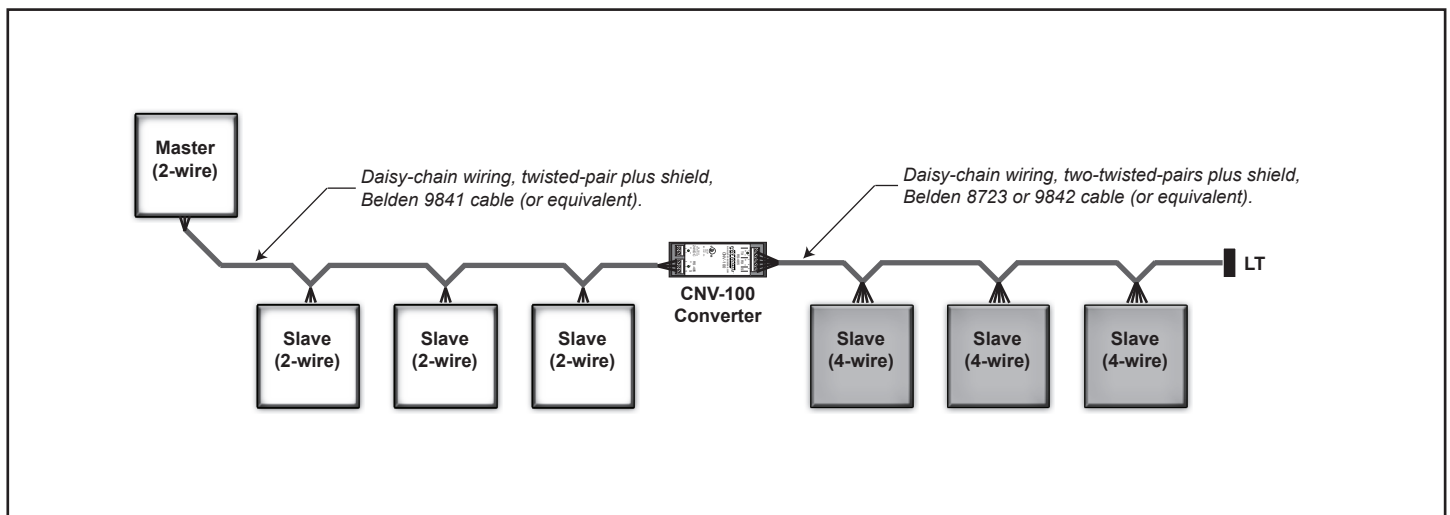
Master
(2-wire)

Daisy-chain wiring, twisted-pair plus shield, Belden 9841 cable (or equivalent).

Daisy-chain wiring, two-twisted-pairs plus shield, Belden 8723 or 9842 cable (or equivalent).

LT

CNV-100
Converter

Slave
(2-wire)

Slave
(2-wire)

Slave
(2-wire)

Slave
(4-wire)

Slave
(4-wire)

Slave
(4-wire)